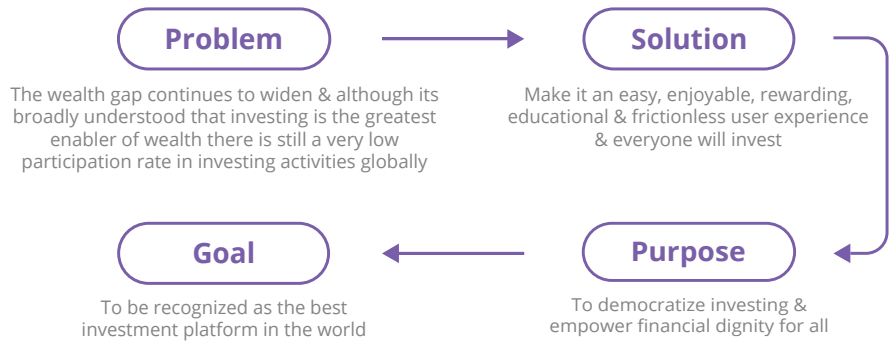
Problem

The wealth gap continues to widen & although its broadly understood that investing is the greatest enabler of wealth there is still a very low participation rate in investing activities globally

Solution

Make it an easy, enjoyable, rewarding, educational & frictionless user experience & everyone will invest

Purpose

To democratize investing & empower financial dignity for all

Goal

To be recognized as the best investment platform in the world